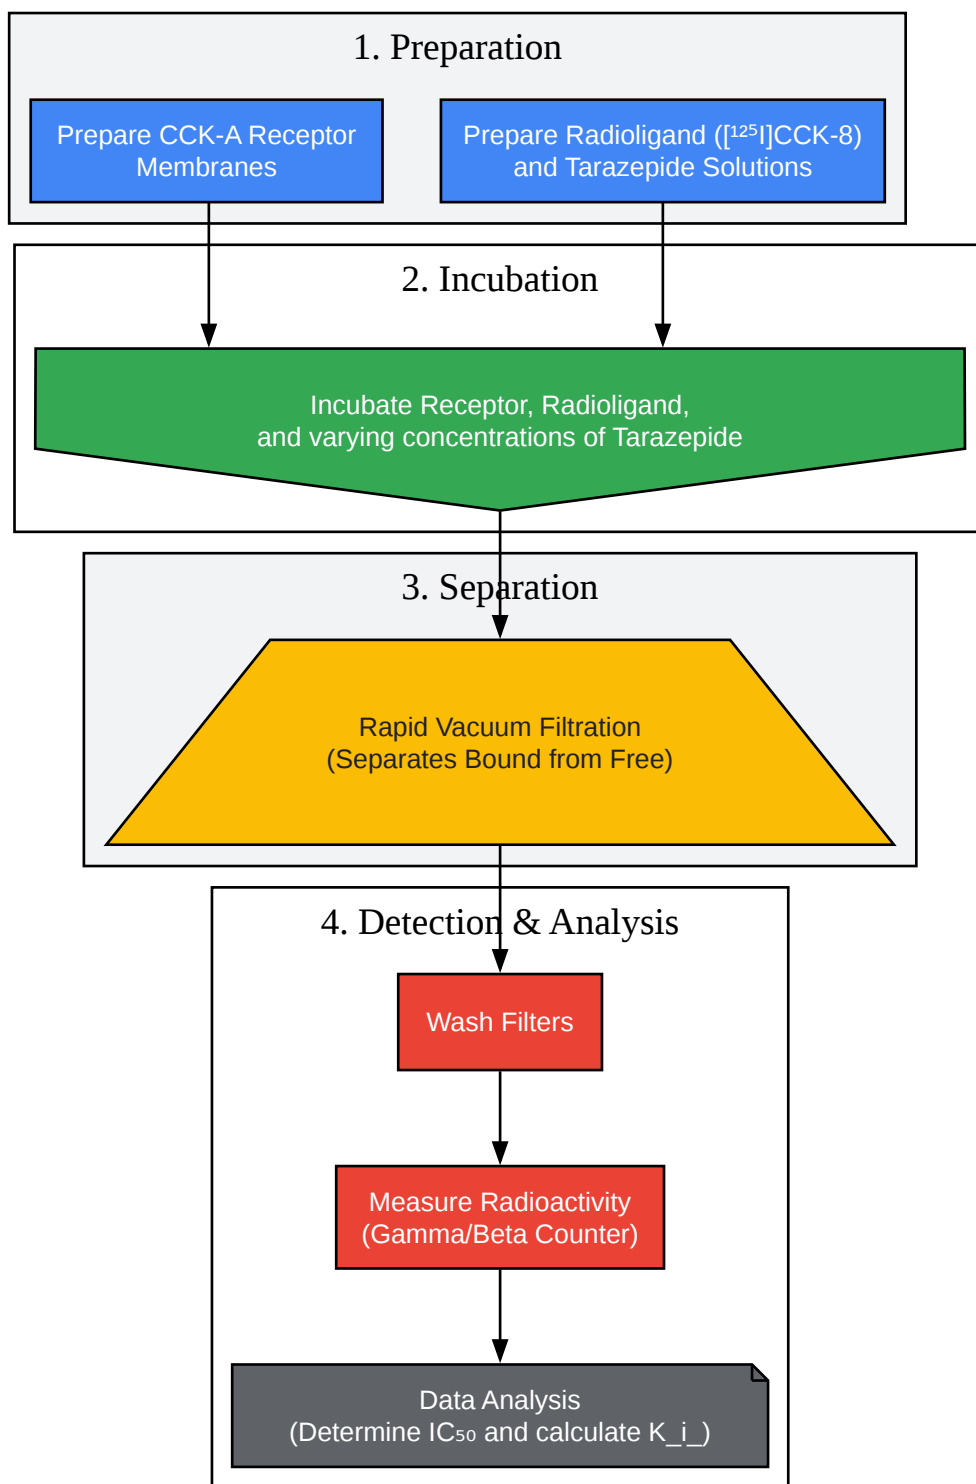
1. Preparation

Prepare CCK-A Receptor Membranes

Prepare Radioligand ([$^{125}$I]CCK-8) and Tarazepide Solutions

2. Incubation

Incubate Receptor, Radioligand, and varying concentrations of Tarazepide

3. Separation

Rapid Vacuum Filtration (Separates Bound from Free)

4. Detection & Analysis

Wash Filters

Measure Radioactivity (Gamma/Beta Counter)

Data Analysis (Determine IC$_{50}$ and calculate K_i_)